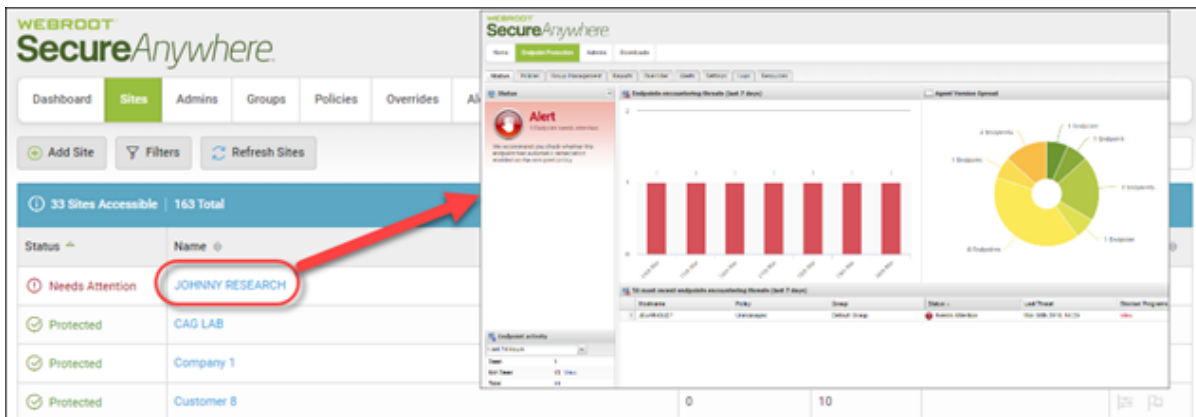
WEBROOT
SecureAnywhere

Dashboard
Sites
Admins
Groups
Policies
Overrides
Al

Add Site
Filters
Refresh Sites

33 Sites Accessible | 163 Total

Status
Name

Needs Attention
JOHNNY RESEARCH

Protected
CAG LAB

Protected
Company 1

Protected
Customer 8
0
10

WEBROOT
SecureAnywhere

Home
Endpoint Protection
Admins
Downloads

Status
Policies
Group Management
Reports
Overrides
Alerts
Settings
Logs
Resources

Status
Alert
1 Endpoint needs attention
We recommend you check whether this endpoint has automatic remediation enabled on the endpoint policy.

Endpoints encountering threats (last 7 days)

Agent Version Spread
2 Endpoints
1 Endpoint
1 Endpoint
1 Endpoints
4 Endpoints
1 Endpoint
8 Endpoints

10 most recent endpoints encountering threats (last 7 days)

| Hostname | Policy | Group | Status | Last Threat | Devices Programs |
|---|---|---|---|---|---|
| JELAPIB00LT | Unmanaged | Default Group | Needs Attention | Nov 30th 2016, 04:29 | view |

Endpoint activity
Last 24 hours
Seen 1
Not Seen 13 View
Total 14